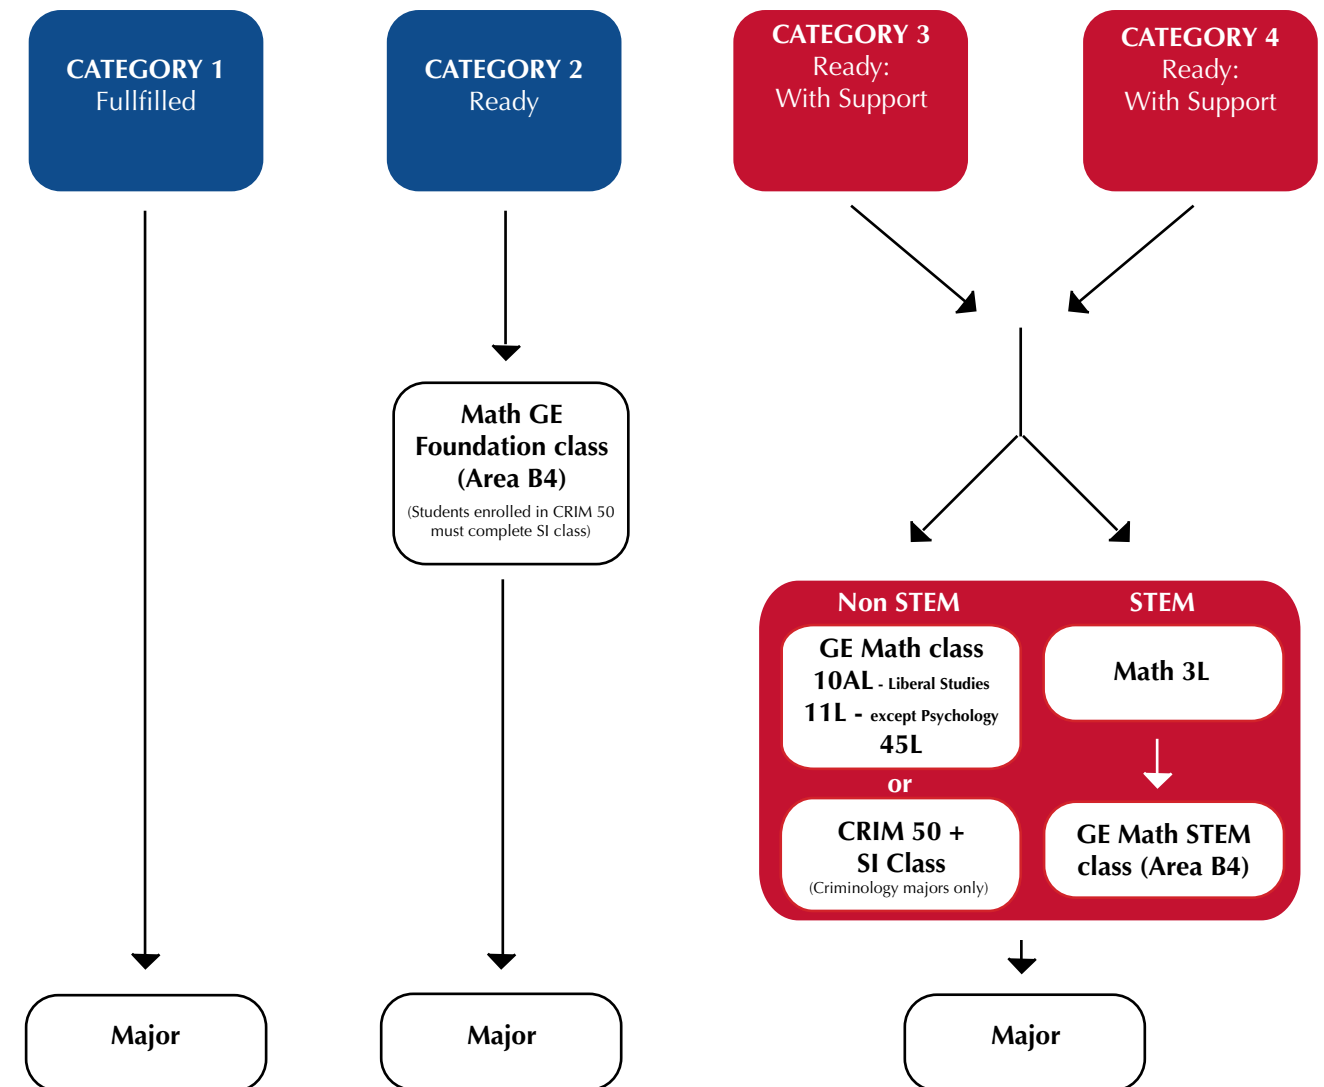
CATEGORY 1
Fullfilled

CATEGORY 2
Ready

CATEGORY 3
Ready:
With Support

CATEGORY 4
Ready:
With Support

Math GE Foundation class (Area B4)
(Students enrolled in CRIM 50 must complete SI class)

Non STEM

STEM

GE Math class
10AL - Liberal Studies
11L - except Psychology
45L

or

CRIM 50 + SI Class
(Criminology majors only)

Math 3L

GE Math STEM class (Area B4)

Major

Major

Major